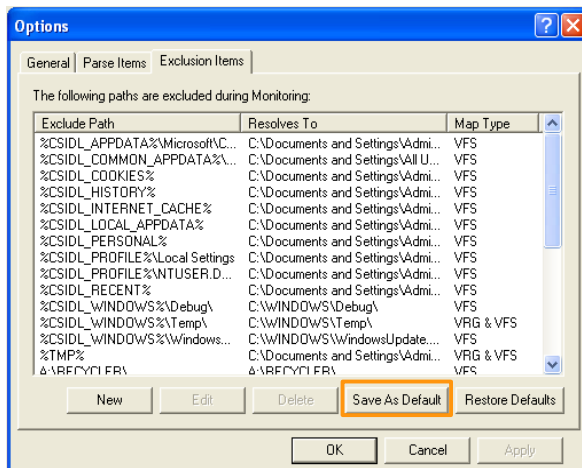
Options

? X

General | Parse Items | Exclusion Items

The following paths are excluded during Monitoring:

| Exclude Path | Resolves To | Map Type |
|---|---|---|
| %CSIDL_APPDATA%\Microsoft\C... | C:\Documents and Settings\Admi... | VFS |
| %CSIDL_COMMON_APPDATA%\... | C:\Documents and Settings\All U... | VFS |
| %CSIDL_COOKIES% | C:\Documents and Settings\Admi... | VFS |
| %CSIDL_HISTORY% | C:\Documents and Settings\Admi... | VFS |
| %CSIDL_INTERNET_CACHE% | C:\Documents and Settings\Admi... | VFS |
| %CSIDL_LOCAL_APPDATA% | C:\Documents and Settings\Admi... | VFS |
| %CSIDL_PERSONAL% | C:\Documents and Settings\Admi... | VFS |
| %CSIDL_PROFILE%\Local Settings | C:\Documents and Settings\Admi... | VFS |
| %CSIDL_PROFILE%\NTUSER.D... | C:\Documents and Settings\Admi... | VFS |
| %CSIDL_RECENT% | C:\Documents and Settings\Admi... | VFS |
| %CSIDL_WINDOWS%\Debug\ | C:\WINDOWS\Debug\ | VFS |
| %CSIDL_WINDOWS%\Temp\ | C:\WINDOWS\Temp\ | VRG & VFS |
| %CSIDL_WINDOWS%\Windows... | C:\WINDOWS\WindowsUpdate.... | VFS |
| %TMP% | C:\Documents and Settings\Admi... | VRG & VFS |
| A:\RECYCLER\ | A:\RECYCLER\ | VFS |

New | Edit | Delete | Save As Default | Restore Defaults

OK | Cancel | Apply